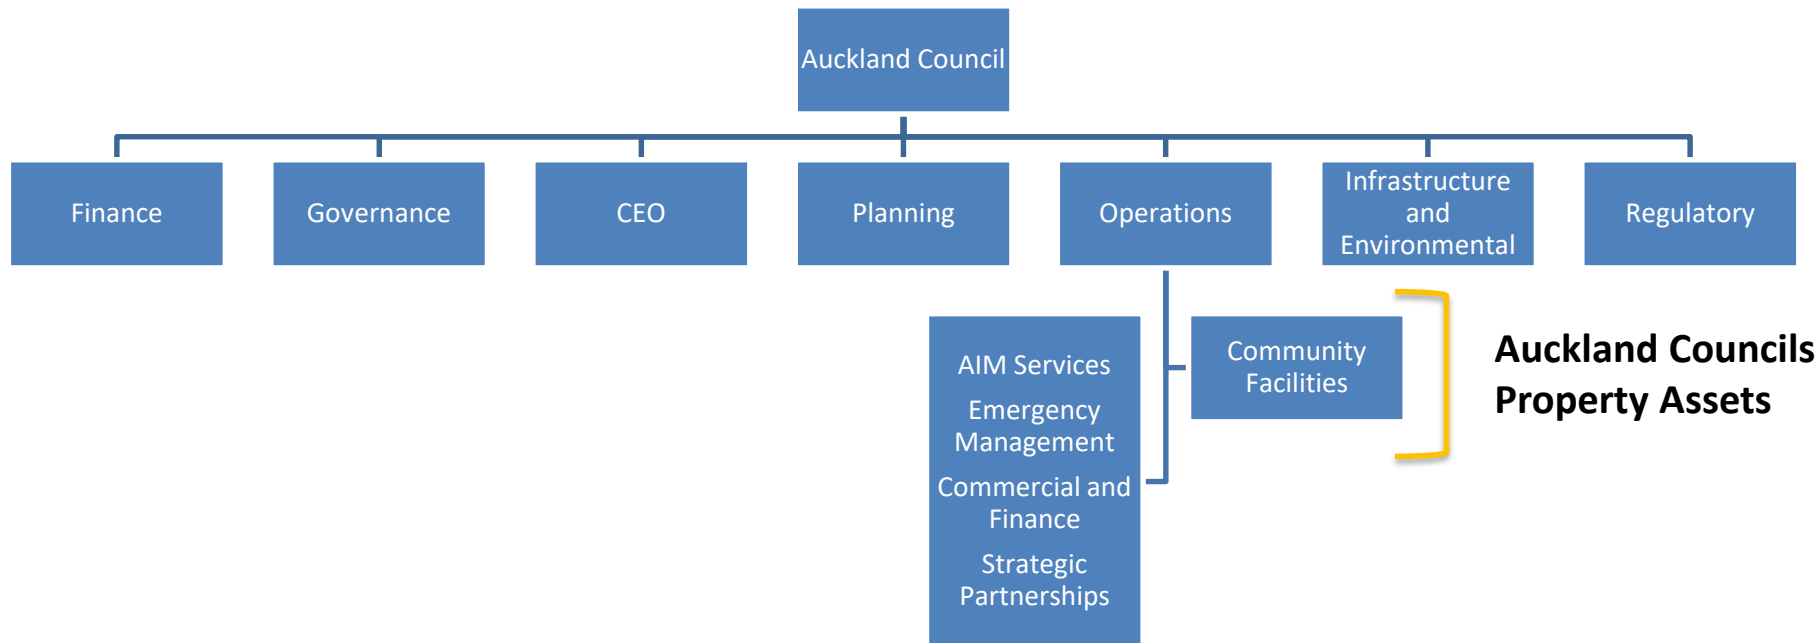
Auckland Council

Finance

Governance

CEO

Planning

Operations

Infrastructure and Environmental

Regulatory

AIM Services

Emergency Management

Commercial and Finance

Strategic Partnerships

Community Facilities

Auckland Councils Property Assets